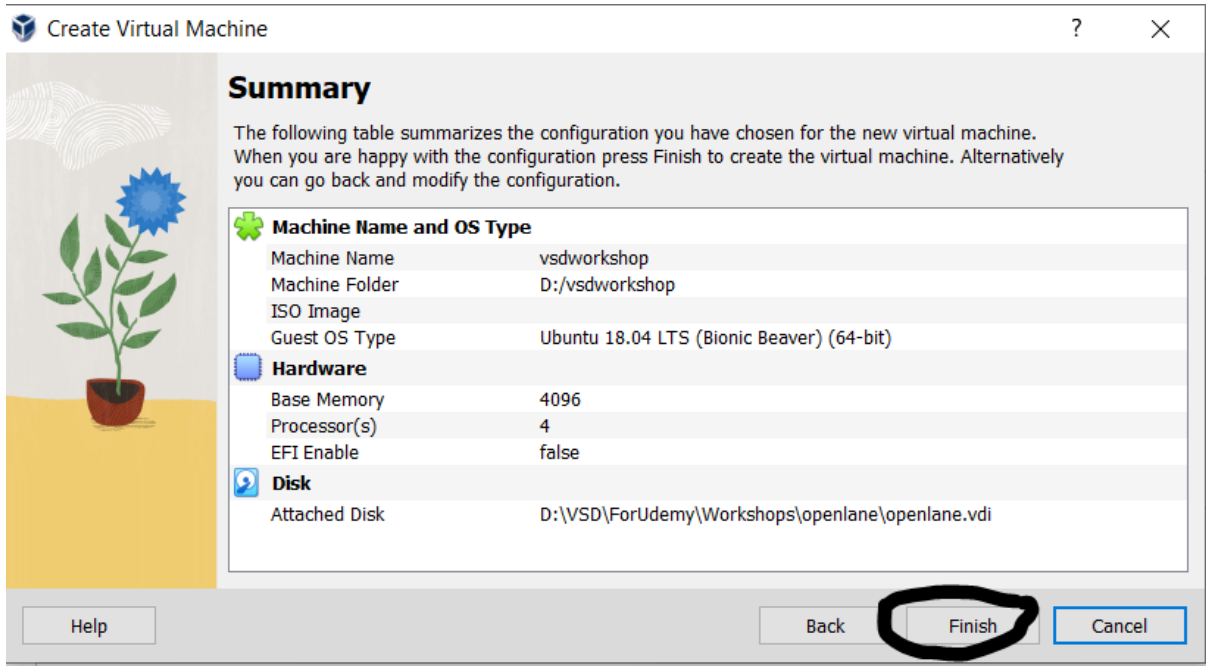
Create Virtual Machine

?

Summary

The following table summarizes the configuration you have chosen for the new virtual machine. When you are happy with the configuration press Finish to create the virtual machine. Alternatively you can go back and modify the configuration.

Machine Name and OS Type

| | |
|---|---|
| Machine Name | vsdworkshop |
| Machine Folder | D:/vsdworkshop |
| ISO Image | |
| Guest OS Type | Ubuntu 18.04 LTS (Bionic Beaver) (64-bit) |

Hardware

| | |
|---|---|
| Base Memory | 4096 |
| Processor(s) | 4 |
| EFI Enable | false |

Disk

| | |
|---|---|
| Attached Disk | D:\VSD\ForUdemy\Workshops\openlane\openlane.vdi |

Help

Back

Finish

Cancel